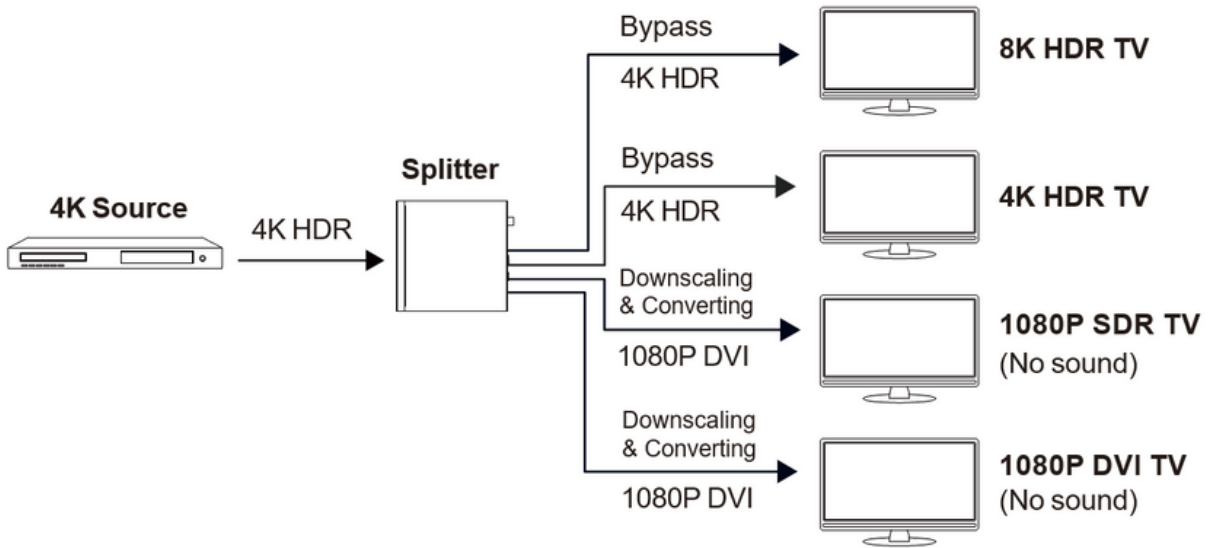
4K Source

4K HDR

Splitter

Bypass

4K HDR

8K HDR TV

Bypass

4K HDR

4K HDR TV

Downscaling & Converting

1080P DVI

1080P SDR TV (No sound)

Downscaling & Converting

1080P DVI

1080P DVI TV (No sound)